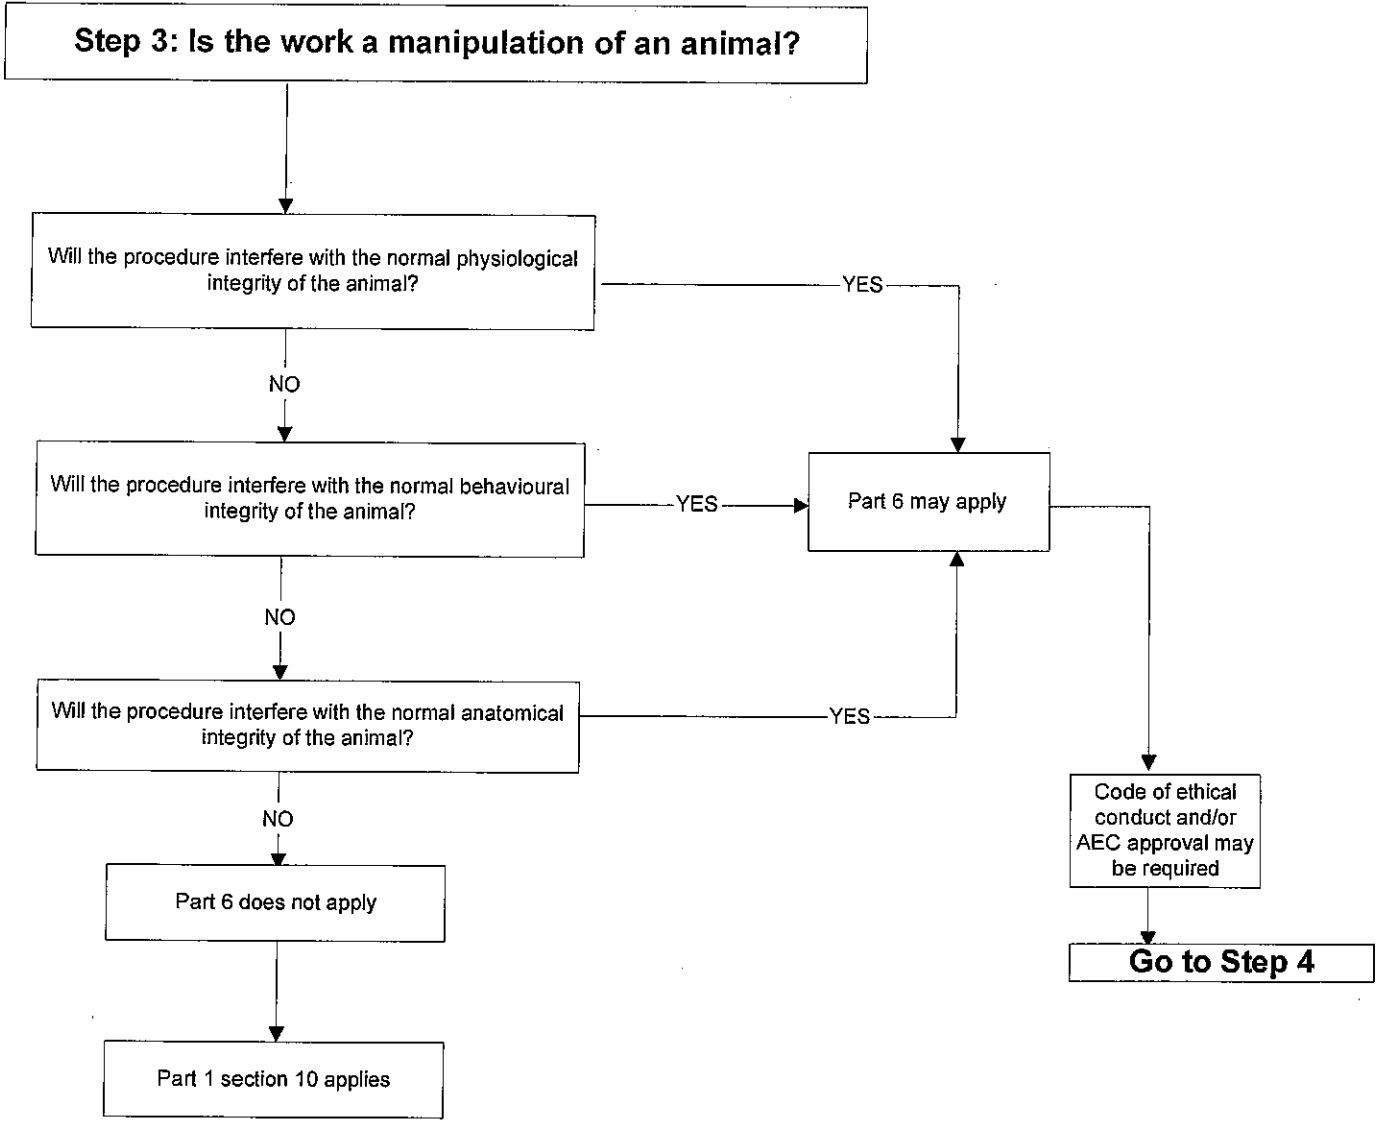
Step 3: Is the work a manipulation of an animal?

Will the procedure interfere with the normal physiological integrity of the animal?

YES

NO

Will the procedure interfere with the normal behavioural integrity of the animal?

YES

Part 6 may apply

NO

Will the procedure interfere with the normal anatomical integrity of the animal?

YES

NO

Part 6 does not apply

Part 1 section 10 applies

Code of ethical conduct and/or AEC approval may be required

Go to Step 4